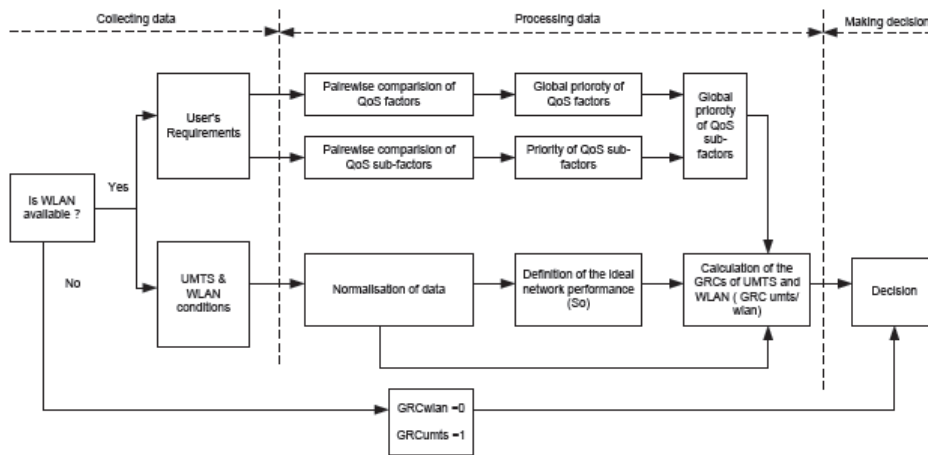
Collecting data

Processing data

Making decisio

Is WLAN available ?

Yes

No

User's Requirements

UMTS & WLAN conditions

Pairewise comparision of QoS factors

Pairewise comparision of QoS sub-factors

Global prioroty of QoS factors

Priority of QoS sub-factors

Global prioroty of QoS sub-factors

Normalisation of data

Definition of the ideal network performance (So)

Calculation of the GRCs of UMTS and WLAN ( GRC umts/ wlan)

Decision

GRCwlan =0

GRCumts =1